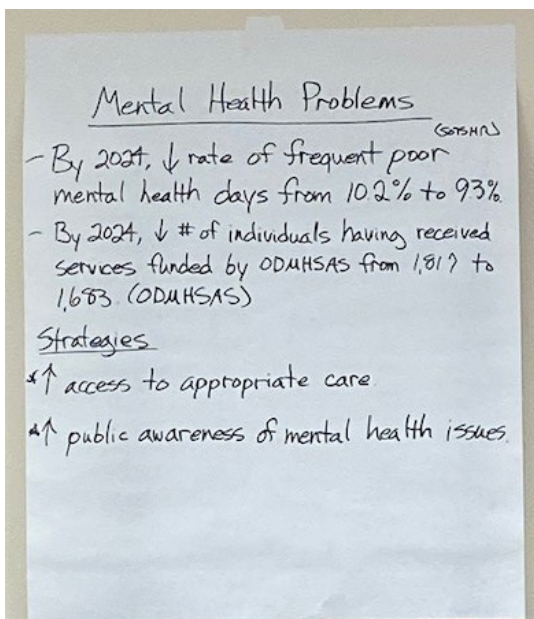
Mental Health Problems

(SOTSHR)

- By 2024, $\downarrow$ rate of frequent poor mental health days from 10.2% to 9.3%.

- By 2024, $\downarrow$ # of individuals having received services funded by ODMHSAS from 1,817 to 1,683. (ODMHSAS)

Strategies

*$\uparrow$ access to appropriate care

*$\uparrow$ public awareness of mental health issues.